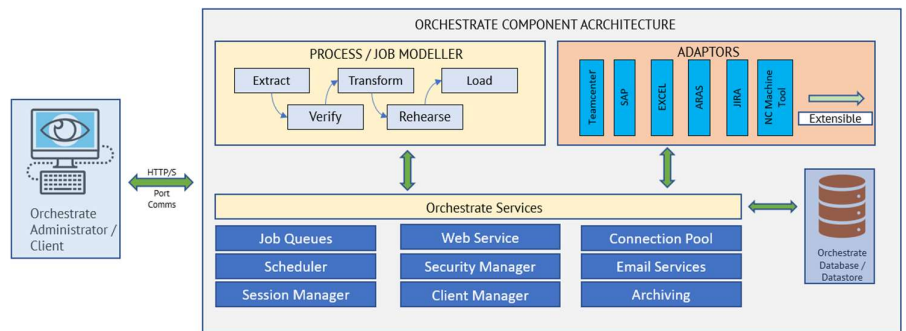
ORCHESTRATE COMPONENT ACRCHITECTURE

PROCESS / JOB MODELLER

Extract

Transform

Load

Verify

Rehearse

ADAPTORS

Teamcenter

SAP

EXCEL

ARAS

JIRA

NC Machine Tool

Extensible

Orchestrate Administrator / Client

HTTP/S

Port Comms

Orchestrate Services

Job Queues

Web Service

Connection Pool

Scheduler

Security Manager

Email Services

Session Manager

Client Manager

Archiving

Orchestrate Database / Datastore